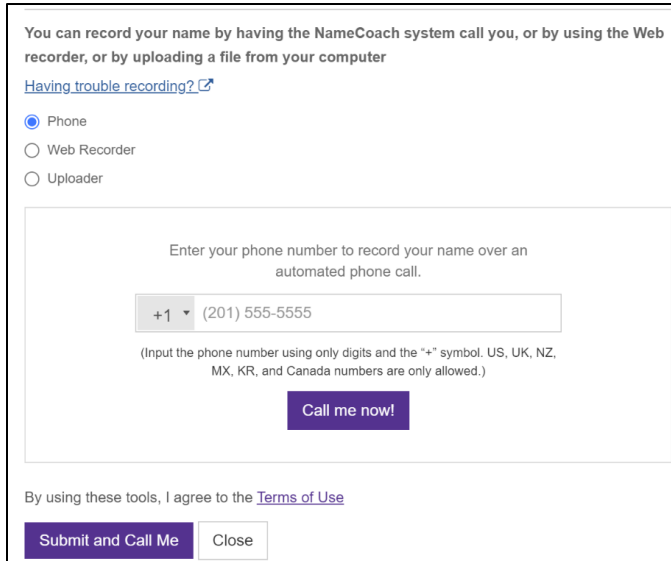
You can record your name by having the NameCoach system call you, or by using the Web recorder, or by uploading a file from your computer

Having trouble recording?

Phone

Web Recorder

Uploader

Enter your phone number to record your name over an automated phone call.

+1 (201) 555-5555

(Input the phone number using only digits and the "+" symbol. US, UK, NZ, MX, KR, and Canada numbers are only allowed.)

Call me now!

By using these tools, I agree to the Terms of Use

Submit and Call Me

Close